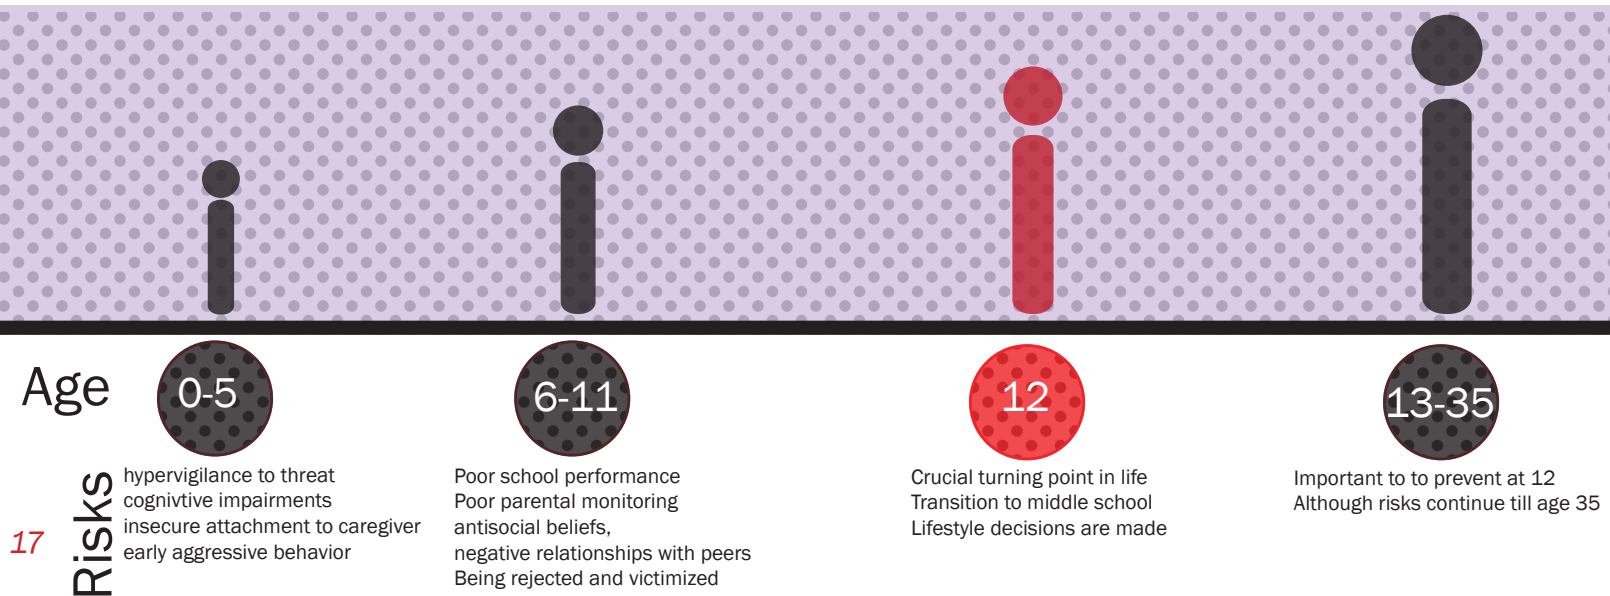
Age

0-5

6-11

12

13-35

17

Risks

hypervigilance to threat
cognivtive impairments
insecure attachment to caregiver
early aggressive behavior

Poor school performance
Poor parental monitoring
antisocial beliefs,
negative relationships with peers
Being rejected and victimized

Crucial turning point in life
Transition to middle school
Lifestyle decisions are made

Important to to prevent at 12
Although risks continue till age 35